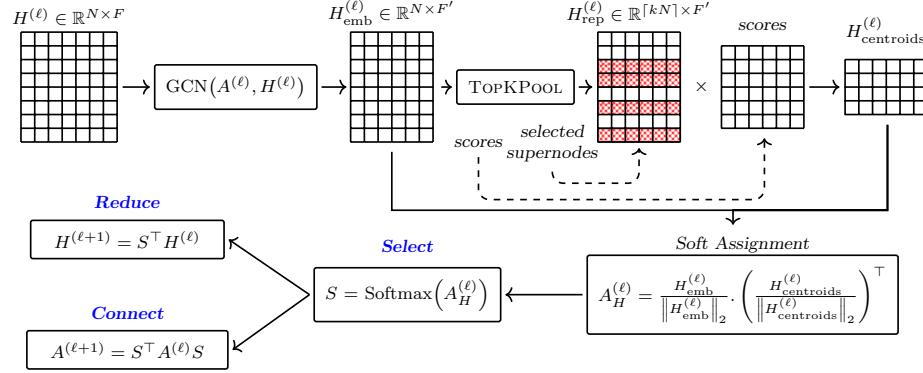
$H^{(\ell)} \in \mathbb{R}^{N \times F}$

$\text{GCN}\left(A^{(\ell)}, H^{(\ell)}\right)$

$H^{(\ell)}_{\text{emb}} \in \mathbb{R}^{N \times F'}$

TopKPool

$H^{(\ell)}_{\text{rep}} \in \mathbb{R}^{\lceil kN \rceil \times F'}$

$\times$

scores

$H^{(\ell)}_{\text{centroids}}$

scores

selected supernodes

Soft Assignment

$A^{(\ell)}_{H} = \frac{H^{(\ell)}_{\text{emb}}}{\left\| H^{(\ell)}_{\text{emb}} \right\|_2} \cdot \left( \frac{H^{(\ell)}_{\text{centroids}}}{\left\| H^{(\ell)}_{\text{centroids}} \right\|_2} \right)^{\top}$

Select

$S = \text{Softmax}\left(A^{(\ell)}_{H}\right)$

Reduce

$H^{(\ell+1)} = S^{\top} H^{(\ell)}$

Connect

$A^{(\ell+1)} = S^{\top} A^{(\ell)} S$